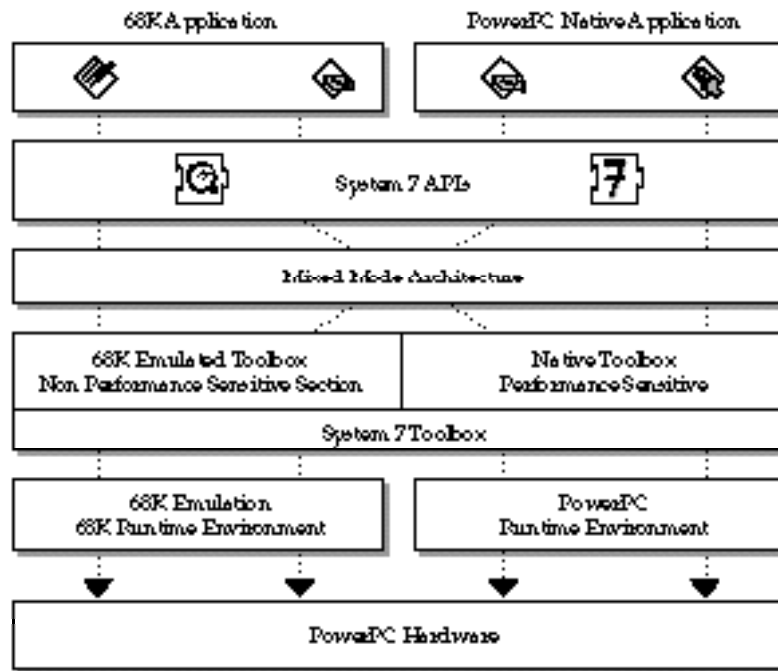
68K Application

PowerPC Native Application

System 7 APIs

7

Mixed Mode Architecture

68K Emulated Toolbox
Non Performance Sensitive Section

Native Toolbox
Performance Sensitive

System 7 Toolbox

68K Emulation
68K Runtime Environment

PowerPC
Runtime Environment

PowerPC Hardware